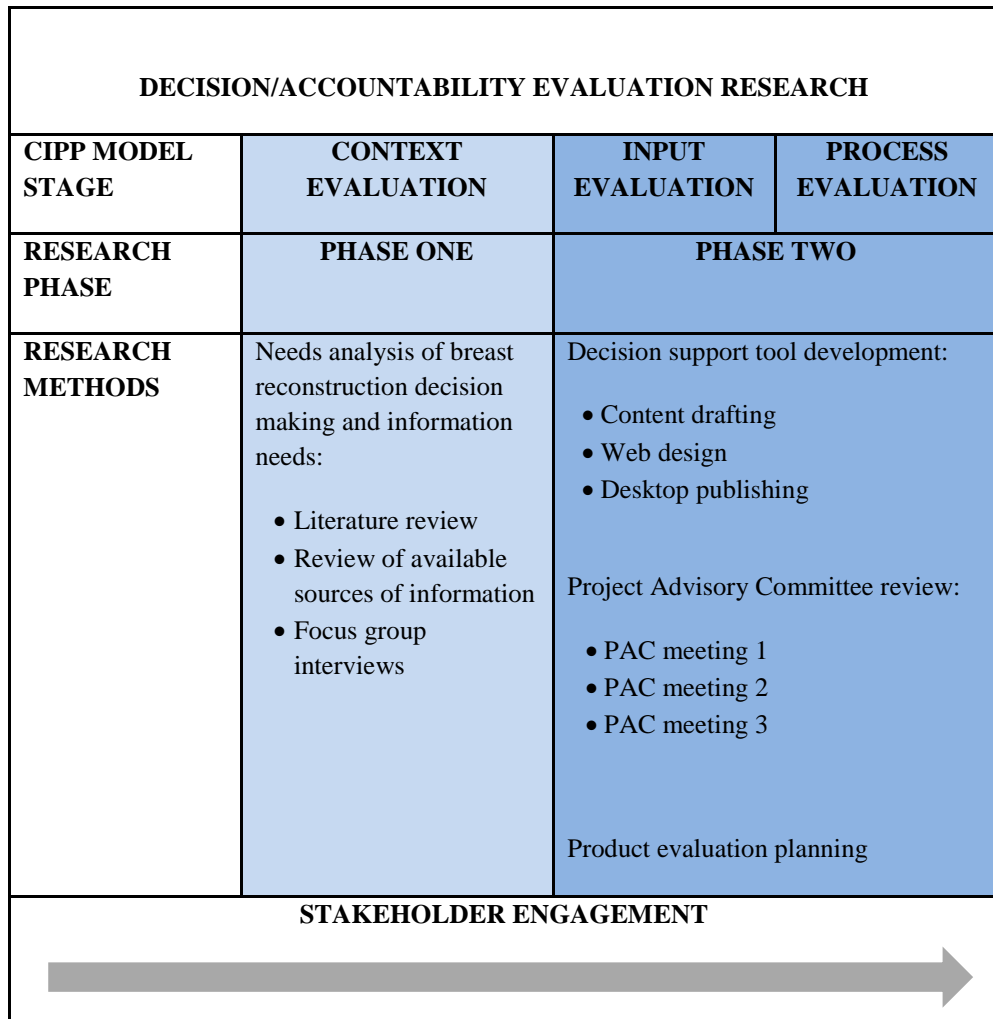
DECISION/ACCOUNTABILITY EVALUATION RESEARCH

| CIPP MODEL STAGE | CONTEXT EVALUATION | INPUT EVALUATION | PROCESS EVALUATION |
|---|---|---|---|
| RESEARCH PHASE | PHASE ONE | PHASE TWO | |
| RESEARCH METHODS | Needs analysis of breast reconstruction decision making and information needs: • Literature review • Review of available sources of information • Focus group interviews | Decision support tool development: • Content drafting • Web design • Desktop publishing Project Advisory Committee review: • PAC meeting 1 • PAC meeting 2 • PAC meeting 3 Product evaluation planning | |

STAKEHOLDER ENGAGEMENT